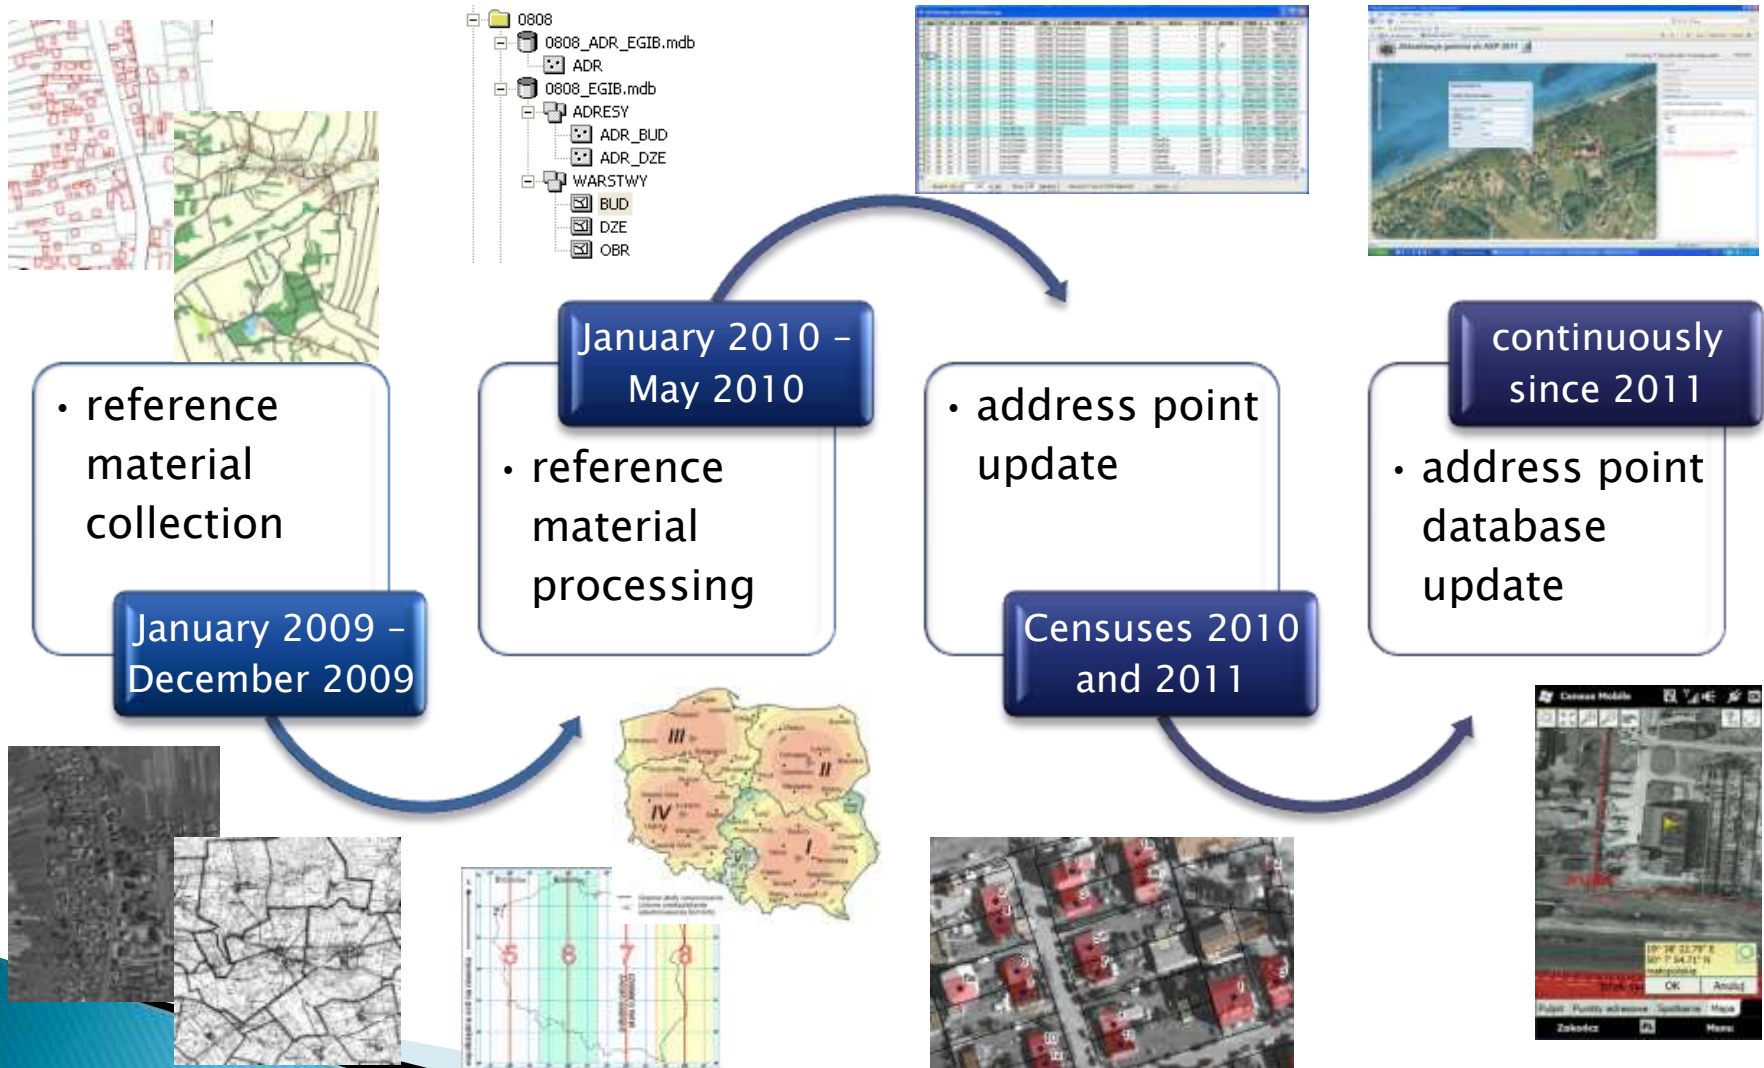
0808
0808_ADR_EGIB.mdb
ADR
0808_EGIB.mdb
ADRESY
ADR_BUD
ADR_DZE
WARSTWY
BUD
DZE
OBR

• reference material collection

January 2009 – December 2009

January 2010 – May 2010

• reference material processing

• address point update

Censuses 2010 and 2011

continuously since 2011

• address point database update

III
II
IV
I

5
6
7
8

OK
Anuluj